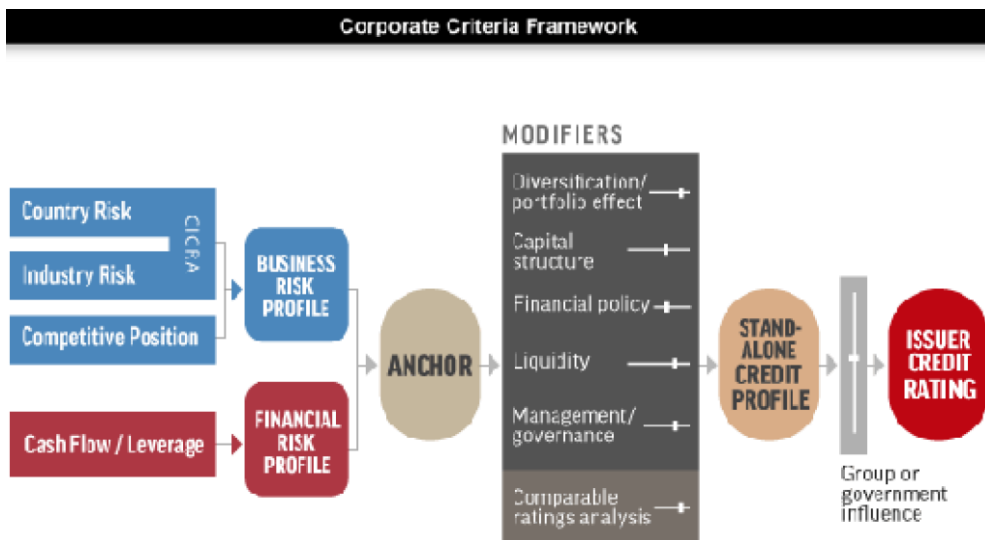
Corporate Criteria Framework

Country Risk

Industry Risk

CICRA

Competitive Position

BUSINESS RISK PROFILE

Cash Flow / Leverage

FINANCIAL RISK PROFILE

ANCHOR

MODIFIERS

Diversification/ portfolio effect

Capital structure

Financial policy

Liquidity

Management/ governance

Comparable ratings analysis

STAND-ALONE CREDIT PROFILE

Group or government influence

ISSUER CREDIT RATING